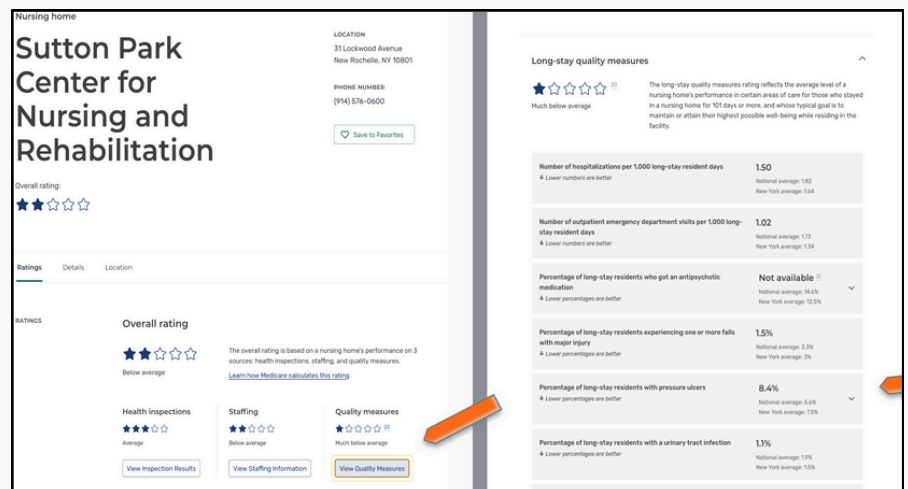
Nursing home

Sutton Park Center for Nursing and Rehabilitation

Overall rating:

LOCATION
31 Lockwood Avenue
New Rochelle, NY 10801

PHONE NUMBER
(914) 576-0600

Save to Favorites

Ratings Details Location

RATINGS

Overall rating

Below average

The overall rating is based on a nursing home's performance on 3 sources: health inspections, staffing, and quality measures.

Learn how Medicare calculates this rating

Health inspections
Average
View Inspection Results

Staffing
Below average
View Staffing Information

Quality measures
20
Much below average
View Quality Measures

Long-stay quality measures

20
Much below average

The long-stay quality measures rating reflects the average level of a nursing home's performance in certain areas of care for those who stayed in a nursing home for 101 days or more, and whose typical goal is to maintain or attain their highest possible well-being while residing in the facility.

Number of hospitalizations per 1,000 long-stay resident days
Lower numbers are better
1.50
National average: 1.82
New York average: 1.64

Number of outpatient emergency department visits per 1,000 long-stay resident days
Lower numbers are better
1.02
National average: 1.73
New York average: 1.34

Percentage of long-stay residents who got an antipsychotic medication
Lower percentages are better
Not available 21
National average: 14.6%
New York average: 12.5%

Percentage of long-stay residents experiencing one or more falls with major injury
Lower percentages are better
1.5%
National average: 3.3%
New York average: 3%

Percentage of long-stay residents with pressure ulcers
Lower percentages are better
8.4%
National average: 5.6%
New York average: 7.5%

Percentage of long-stay residents with a urinary tract infection
Lower percentages are better
1.1%
National average: 1.9%
New York average: 1.5%